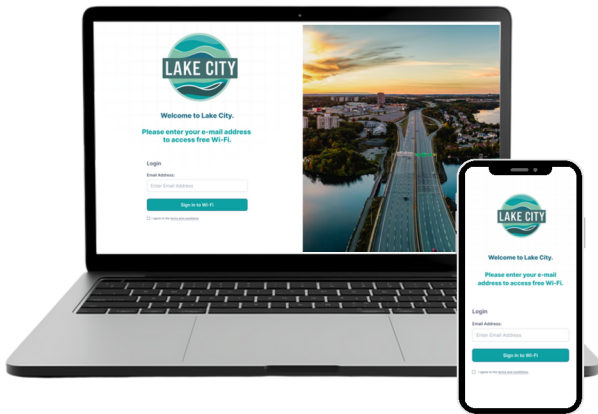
LAKE CITY

Welcome to Lake City.

Please enter your e-mail address to access free Wi-Fi.

Login

Email Address:

Enter Email Address

Sign in to Wi-Fi

I agree to the terms and conditions

LAKE CITY

Welcome to Lake City.

Please enter your e-mail address to access free Wi-Fi.

Login

Email Address:

Enter Email Address

Sign in to Wi-Fi

I agree to the terms and conditions